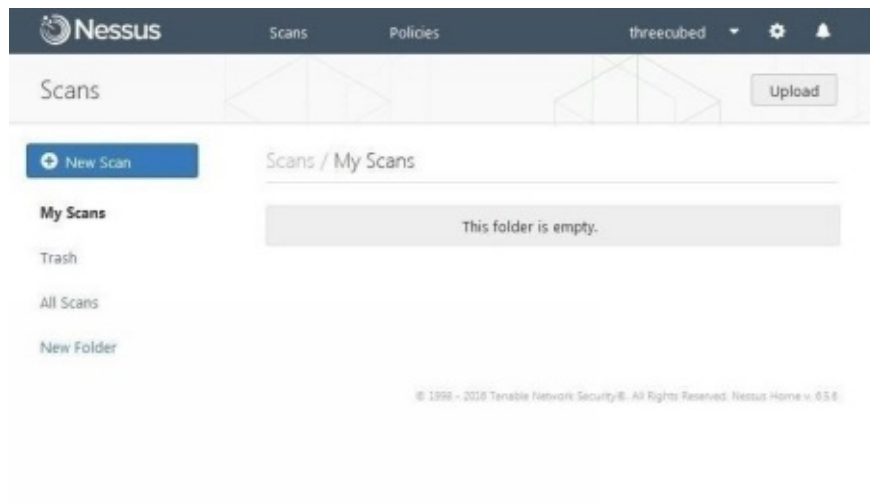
Nessus

Scans

Policies

threecubed

Scans

Upload

New Scan

Scans / My Scans

My Scans

This folder is empty.

Trash

All Scans

New Folder

© 1998 - 2016 Tenable Network Security®. All Rights Reserved. Nessus Home v. 6.5.6